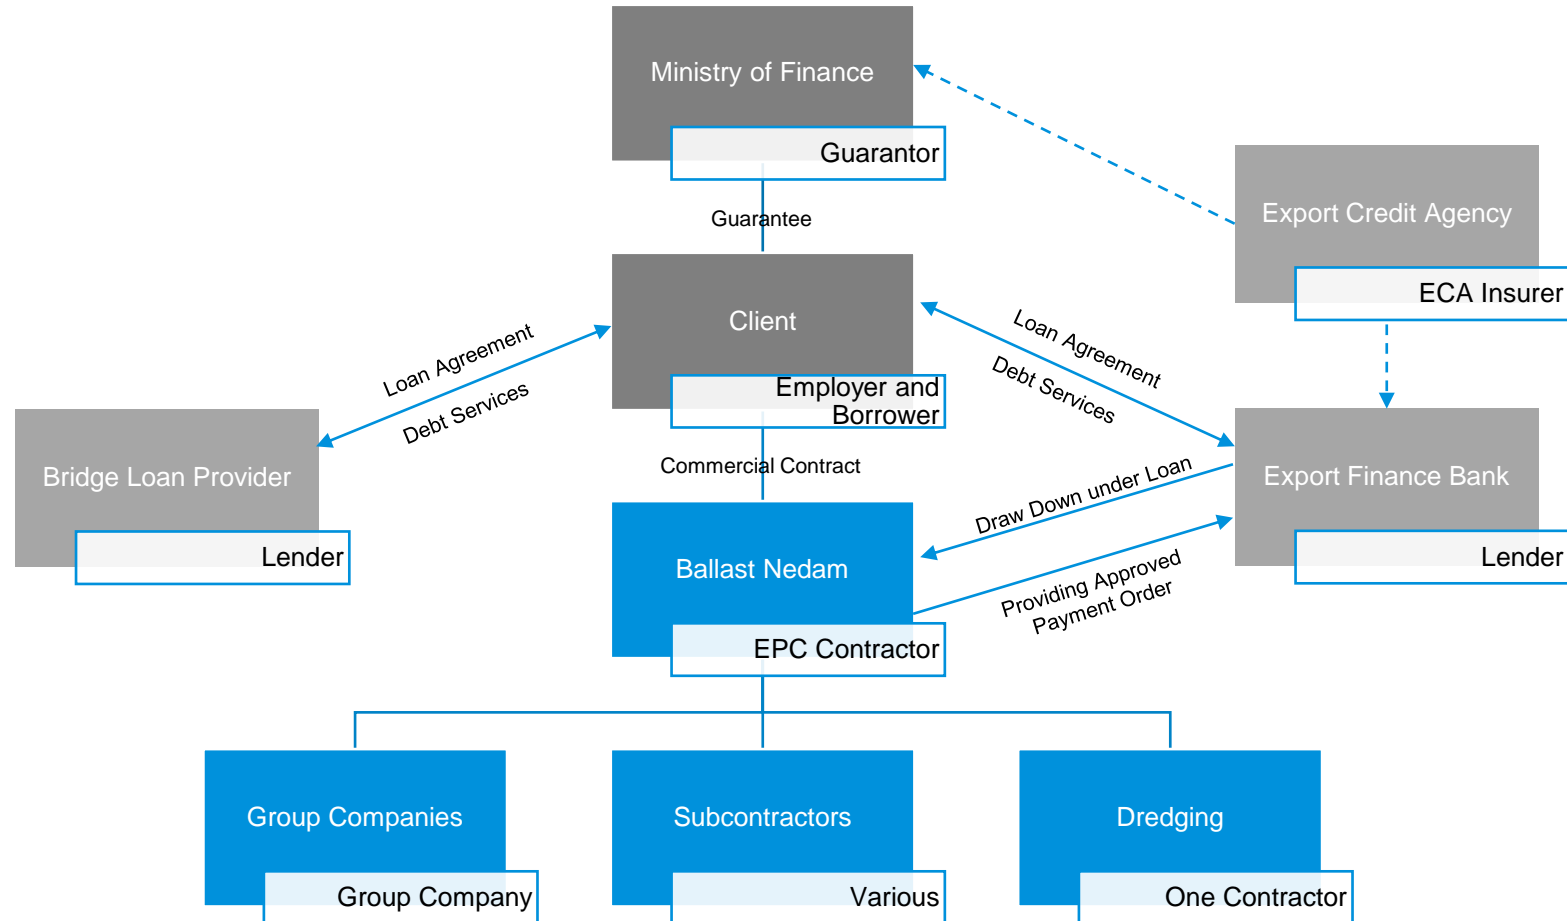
Ministry of Finance

Guarantor

Guarantee

Export Credit Agency

ECA Insurer

Client

Employer and Borrower

Loan Agreement

Debt Services

Loan Agreement

Debt Services

Bridge Loan Provider

Lender

Commercial Contract

Export Finance Bank

Lender

Draw Down under Loan

Ballast Nedam

EPC Contractor

Providing Approved Payment Order

Group Companies

Group Company

Subcontractors

Various

Dredging

One Contractor